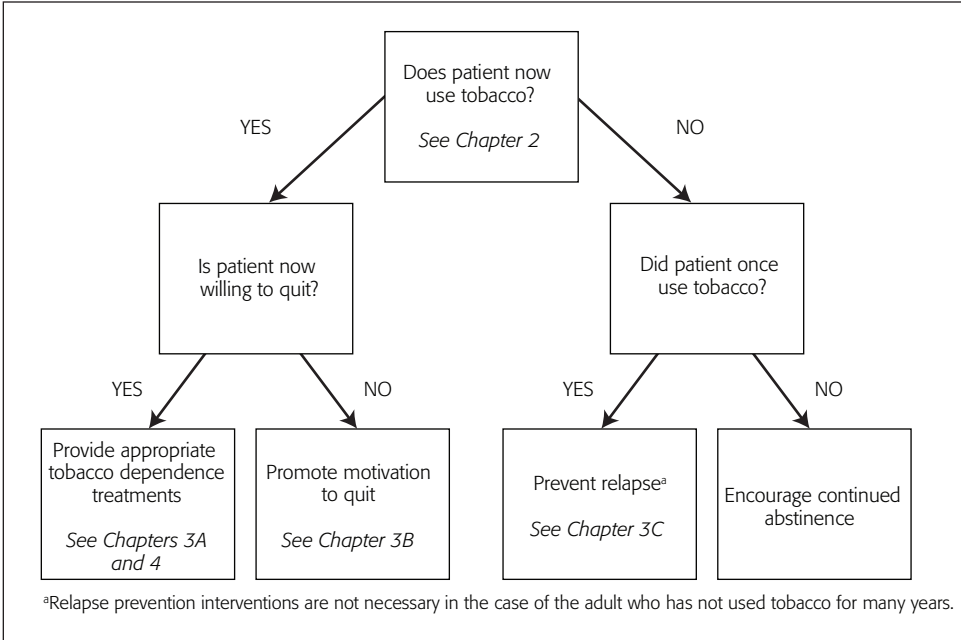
Does patient now use tobacco?

See Chapter 2

YES

NO

Is patient now willing to quit?

Did patient once use tobacco?

YES

NO

YES

NO

Provide appropriate tobacco dependence treatments

See Chapters 3A and 4

Promote motivation to quit

See Chapter 3B

Prevent relapse$^a$

See Chapter 3C

Encourage continued abstinence

$^a$Relapse prevention interventions are not necessary in the case of the adult who has not used tobacco for many years.